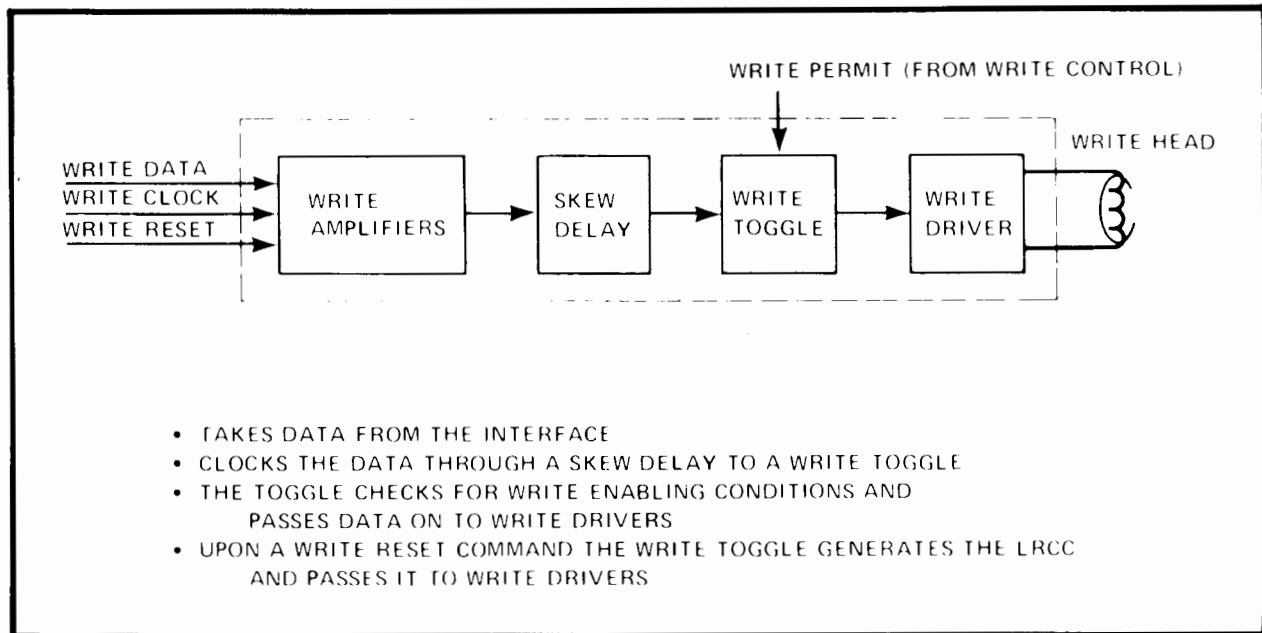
WRITE PERMIT (FROM WRITE CONTROL)

WRITE DATA
WRITE CLOCK
WRITE RESET

WRITE AMPLIFIERS

SKEW DELAY

WRITE TOGGLE

WRITE DRIVER

WRITE HEAD

• TAKES DATA FROM THE INTERFACE
• CLOCKS THE DATA THROUGH A SKEW DELAY TO A WRITE TOGGLE
• THE TOGGLE CHECKS FOR WRITE ENABLING CONDITIONS AND PASSES DATA ON TO WRITE DRIVERS
• UPON A WRITE RESET COMMAND THE WRITE TOGGLE GENERATES THE LRCC AND PASSES IT TO WRITE DRIVERS